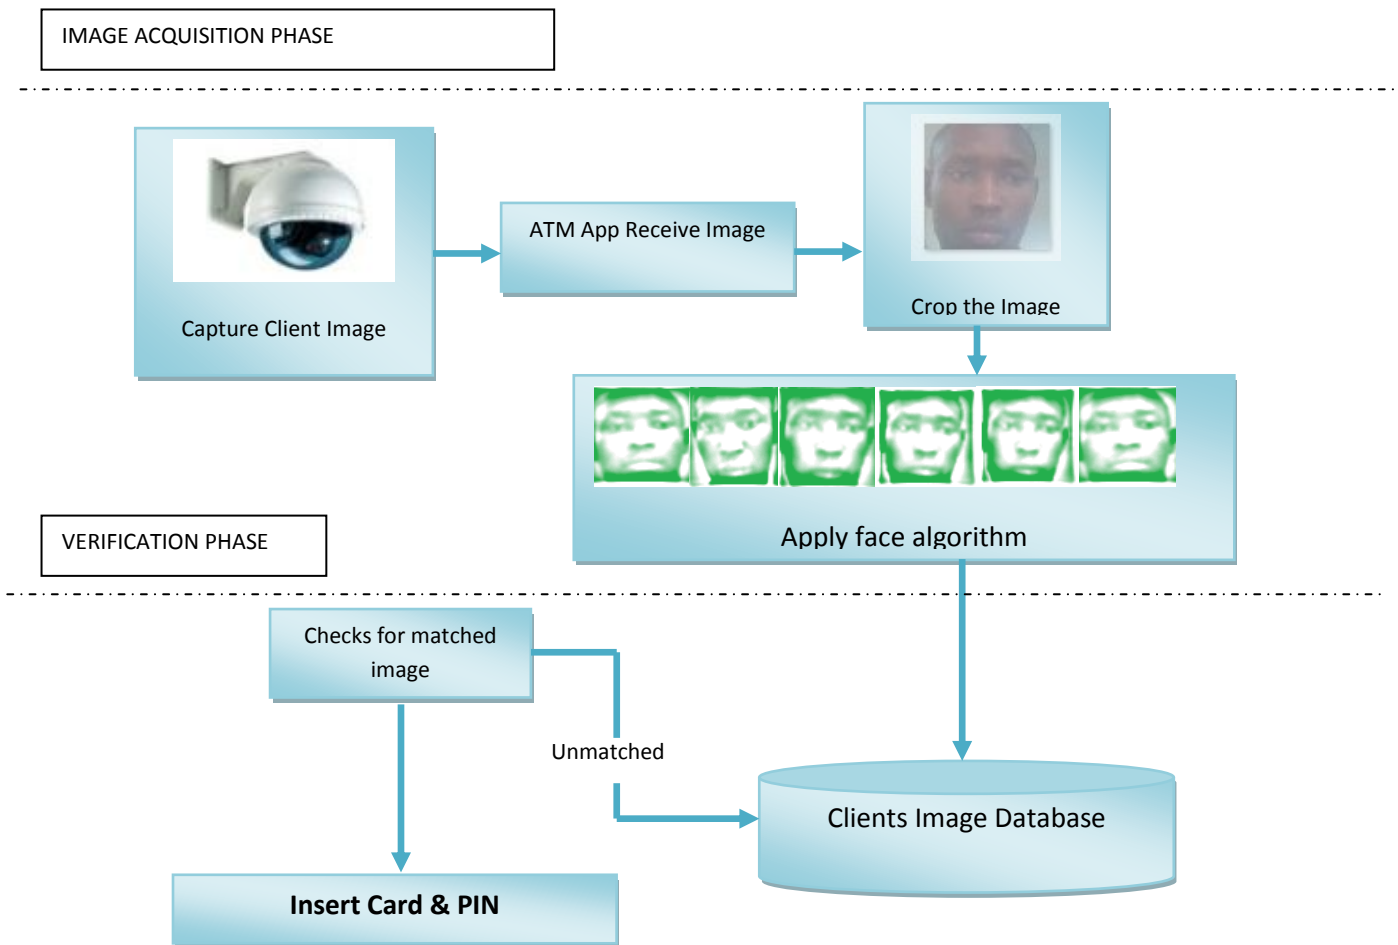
IMAGE ACQUISITION PHASE

Capture Client Image

ATM App Receive Image

Crop the Image

Apply face algorithm

VERIFICATION PHASE

Checks for matched image

Unmatched

Clients Image Database

Insert Card & PIN